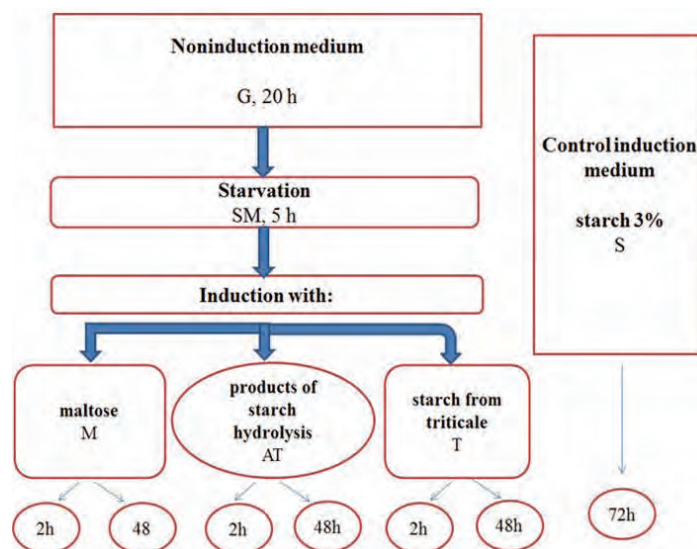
Noninduction medium

G, 20 h

Starvation
SM, 5 h

Induction with:

maltose
M

products of starch hydrolysis
AT

starch from triticale
T

2h

48

2h

48h

2h

48h

Control induction medium

starch 3%
S

72h